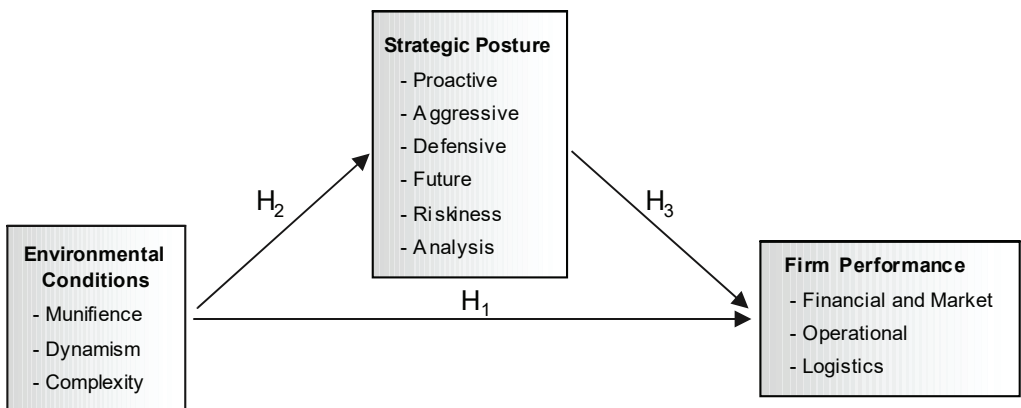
Strategic Posture
- Proactive
- Aggressive
- Defensive
- Future
- Riskiness
- Analysis

$H_2$

$H_3$

Environmental Conditions
- Munifience
- Dynamism
- Complexity

$H_1$

Firm Performance
- Financial and Market
- Operational
- Logistics